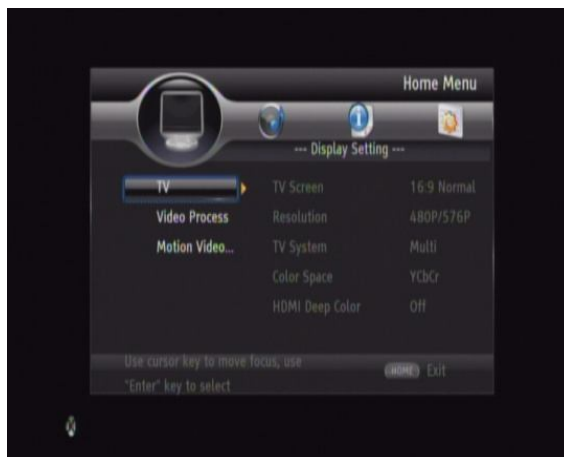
Home Menu

--- Display Setting ---

TV
Video Process
Motion Video...

| TV Screen | 16:9 Normal |
|---|---|
| Resolution | 480P/576P |
| TV System | Multi |
| Color Space | YCbCr |
| HDMI Deep Color | Off |

Use cursor key to move focus, use "Enter" key to select

HOME Exit